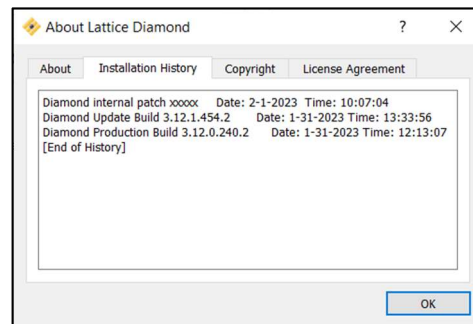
About Lattice Diamond

?

X

About

Installation History

Copyright

License Agreement

Diamond internal patch xxxxx Date: 2-1-2023 Time: 10:07:04
Diamond Update Build 3.12.1.454.2 Date: 1-31-2023 Time: 13:33:56
Diamond Production Build 3.12.0.240.2 Date: 1-31-2023 Time: 12:13:07
[End of History]

OK